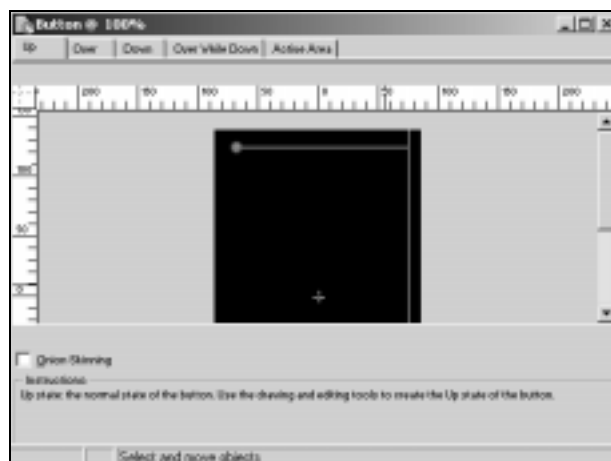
Button @ 100%

Up | Over | Down | Over While Down | Active Area

200 150 100 50 0 50 100 150 200

100

50

0

Onion Skinning

Instructions

Up state: the normal state of the button. Use the drawing and editing tools to create the Up state of the button.

Select and move objects